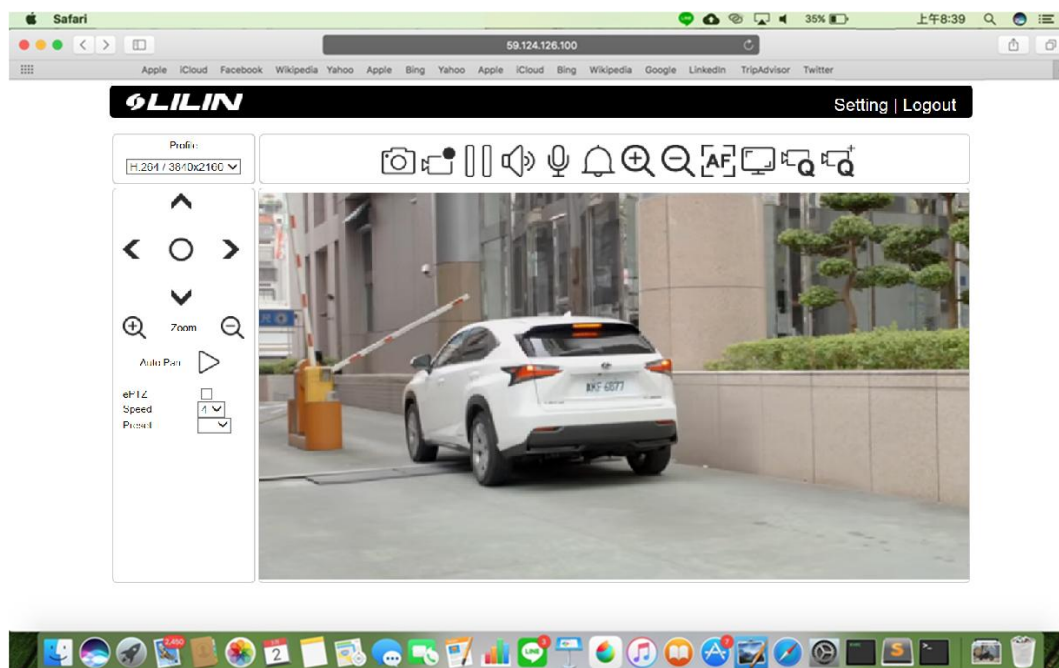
Safari

35%

上午8:39

59.124.126.100

Apple iCloud Facebook Wikipedia Yahoo Apple Bing Yahoo Apple iCloud Bing Wikipedia Google LinkedIn TripAdvisor Twitter

LILIN

Setting | Logout

Profile

H.264 / 3840x2160

Zoom

Auto Pan

ePTZ

Speed 4

Preset

AF

AKF 6077

2,450

2